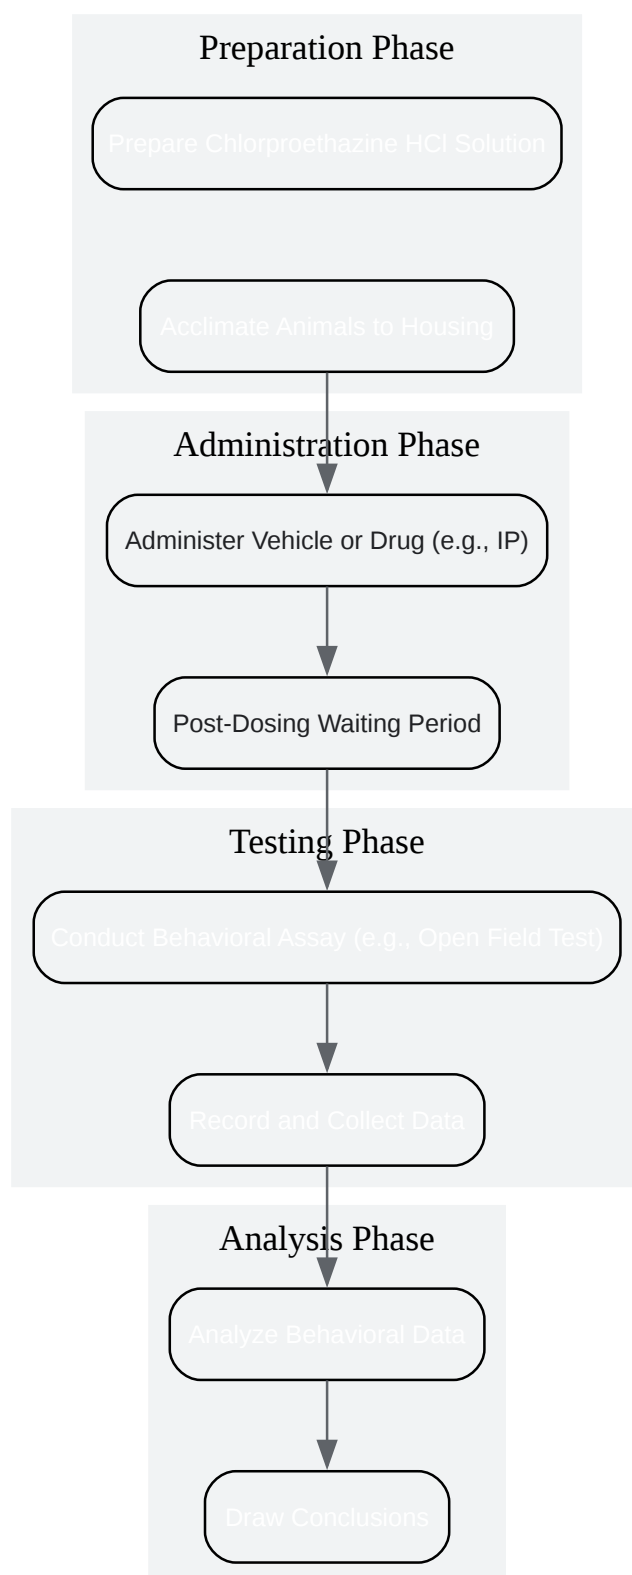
Preparation Phase

Prepare Chlorproethazine HCl Solution

Acclimate Animals to Housing

Administration Phase

Administer Vehicle or Drug (e.g., IP)

Post-Dosing Waiting Period

Testing Phase

Conduct Behavioral Assay (e.g., Open Field Test)

Record and Collect Data

Analysis Phase

Analyze Behavioral Data

Draw Conclusions